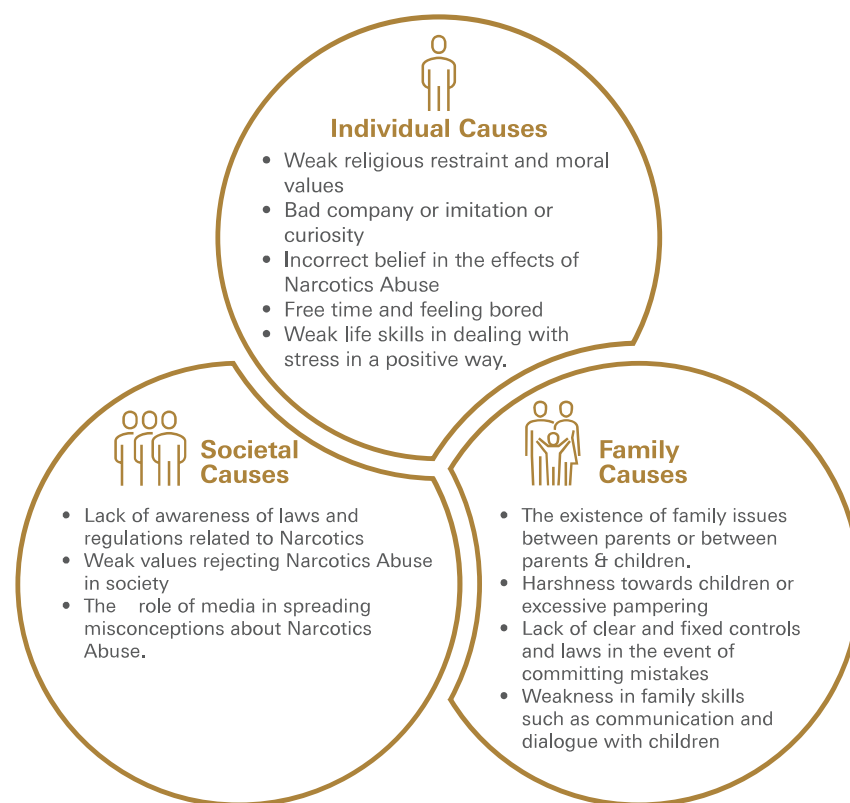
Individual Causes

- Weak religious restraint and moral values
- Bad company or imitation or curiosity
- Incorrect belief in the effects of Narcotics Abuse
- Free time and feeling bored
- Weak life skills in dealing with stress in a positive way.

Societal Causes

- Lack of awareness of laws and regulations related to Narcotics
- Weak values rejecting Narcotics Abuse in society
- The role of media in spreading misconceptions about Narcotics Abuse.

Family Causes

- The existence of family issues between parents or between parents & children.
- Harshness towards children or excessive pampering
- Lack of clear and fixed controls and laws in the event of committing mistakes
- Weakness in family skills such as communication and dialogue with children